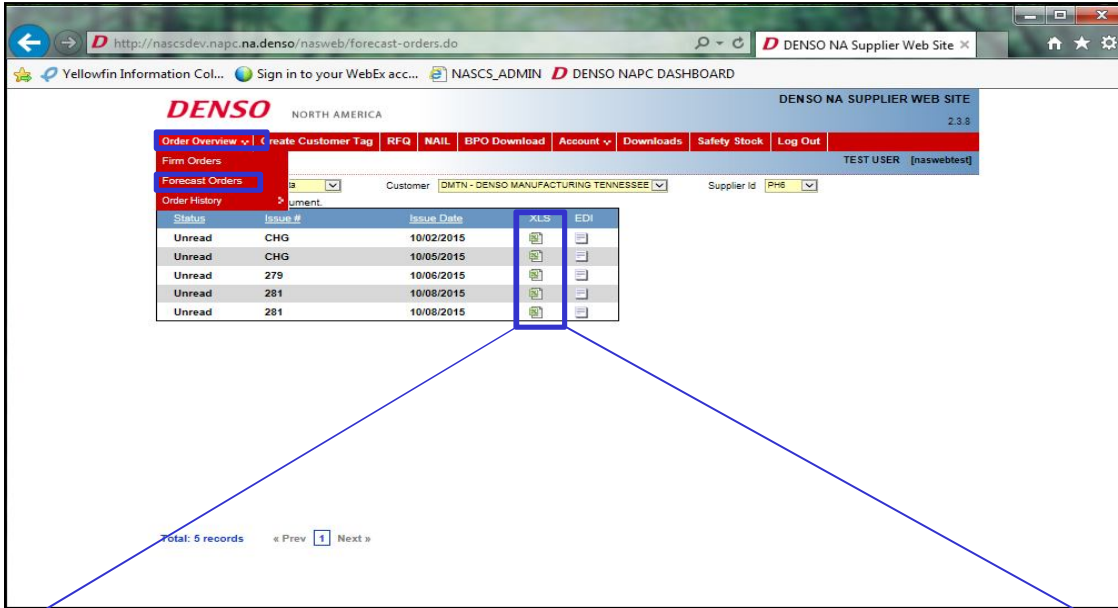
http://nascsdev.napc.na.denso/nasweb/forecast-orders.do

DENSO NA Supplier Web Site ×

Yellowfin Information Col... Sign in to your WebEx acc... NASCS_ADMIN DENSO NAPC DASHBOARD

DENSO NORTH AMERICA

DENSO NA SUPPLIER WEB SITE

2.3.8

Order Overview | Create Customer Tag | RFQ | NAIL | BPO Download | Account | Downloads | Safety Stock | Log Out

Firm Orders

Forecast Orders

Order History

TEST USER [naswebtest]

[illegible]a Customer DMTN - DENSO MANUFACTURING TENNESSEE Supplier Id PH6

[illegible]ument.

| Status | Issue # | Issue Date | XLS | EDI |
|---|---|---|---|---|
| Unread | CHG | 10/02/2015 | | |
| Unread | CHG | 10/05/2015 | | |
| Unread | 279 | 10/06/2015 | | |
| Unread | 281 | 10/08/2015 | | |
| Unread | 281 | 10/08/2015 | | |

Total: 5 records « Prev 1 Next »